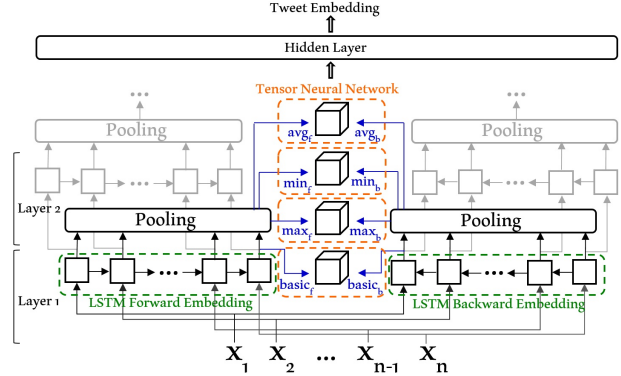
Tweet Embedding

Hidden Layer

Tensor Neural Network

...

Pooling

$avg_f$ $avg_b$

...

Pooling

$min_f$ $min_b$

Layer 2

Pooling

$max_f$ $max_b$

Pooling

$basic_f$ $basic_b$

Layer 1

LSTM Forward Embedding

LSTM Backward Embedding

$x_1$ $x_2$ ... $x_{n-1}$ $x_n$